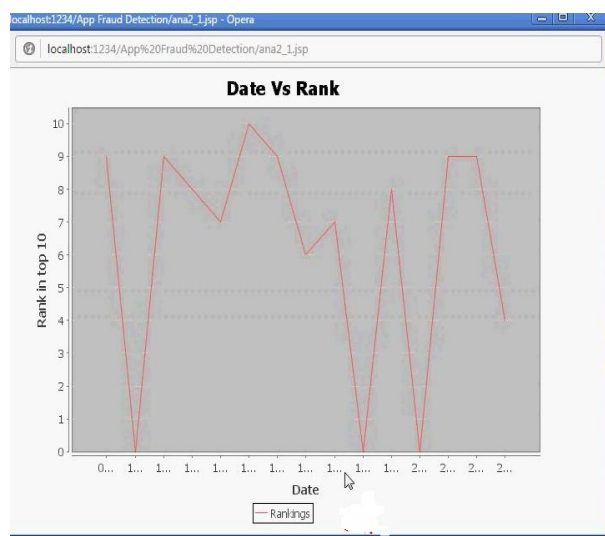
ocalhost:1234/App Fraud Detection/ana2_1.jsp - Opera

localhost:1234/App%20Fraud%20Detection/ana2_1.jsp

Date Vs Rank

Rank in top 10

10
9
8
7
6
5
4
3
2
1
0

0... 1... 1... 1... 1... 1... 1... 1... 1... 1... 1... 2... 2... 2... 2...

Date

Rankings